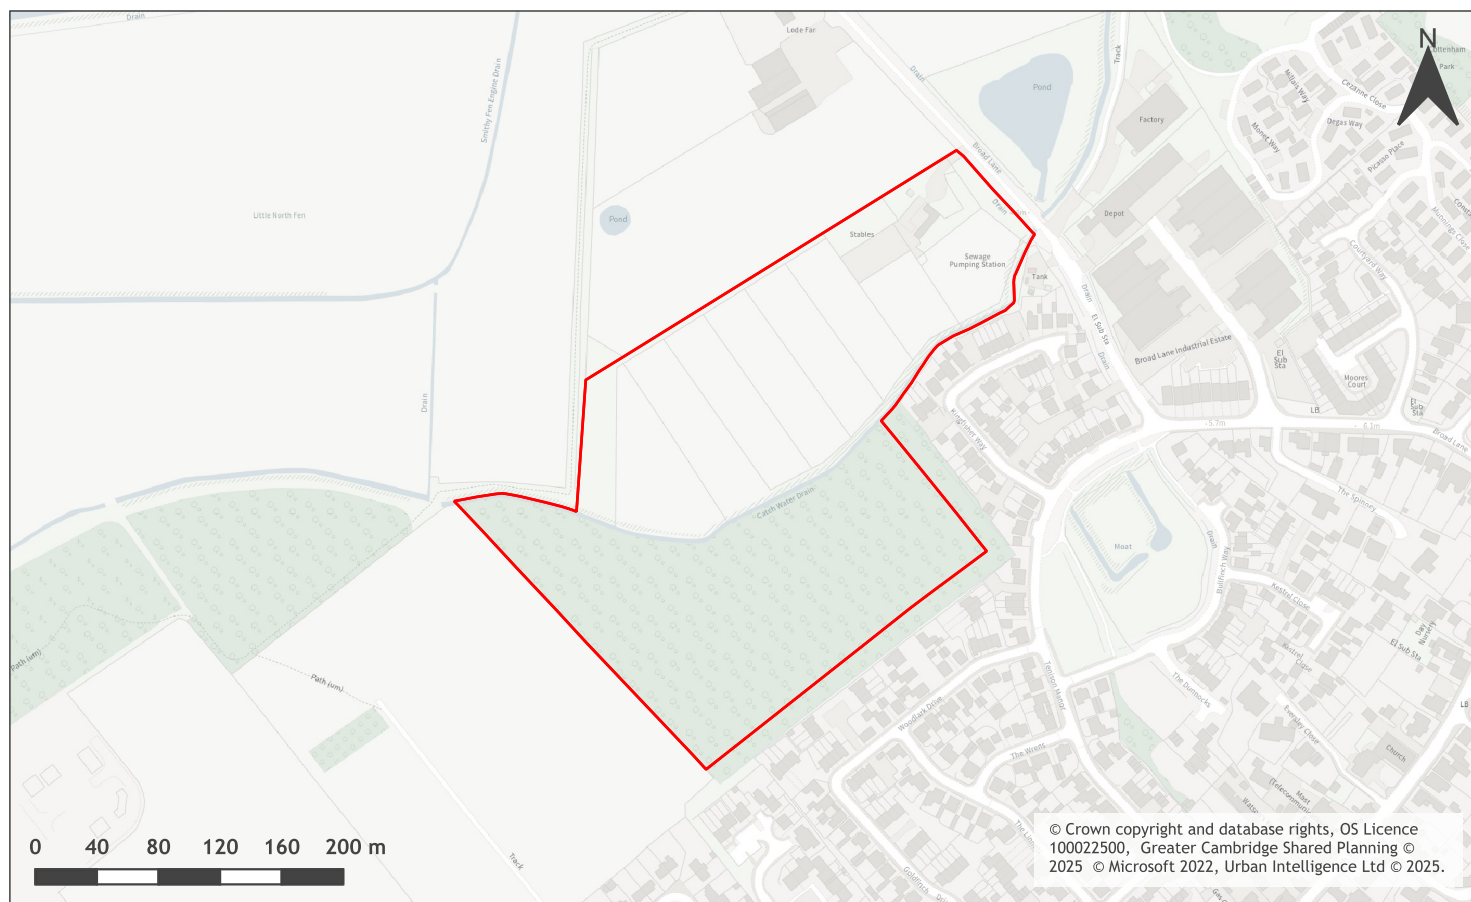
Drain
Lode Fm
Smithy Fen Engine Drain
Drain
Pond
Track
Factory
Pond
Little North Fen
Broad Lane
Drain
Stables
Sewage Pumping Station
Tank
Depot
Drain
El Sub Sta
Drain
Broad Lane Industrial Estate
El Sub Sta
Moores Court
LB
El Sub Sta
Broad Lane
Drain
Kingfisher Way
Catch Water Drain
Moat
Drain
Bullfinch Way
Kestrel Close
The Spinney
Path (um)
Path (um)
Woodlark Drive
Tenison Manor
The Dunnocks
Redbreast Close
Evening Close
The Wrens
Church
LB
El Sub Sta
Track
Goldfinch
N
Cottenham
Park
Millais Way
Cezanne Close
Degas Way
Manet Way
Picasso Place
Courtyard Way
Mannings Close
0 40 80 120 160 200 m
© Crown copyright and database rights, OS Licence 100022500, Greater Cambridge Shared Planning © 2025 © Microsoft 2022, Urban Intelligence Ltd © 2025.